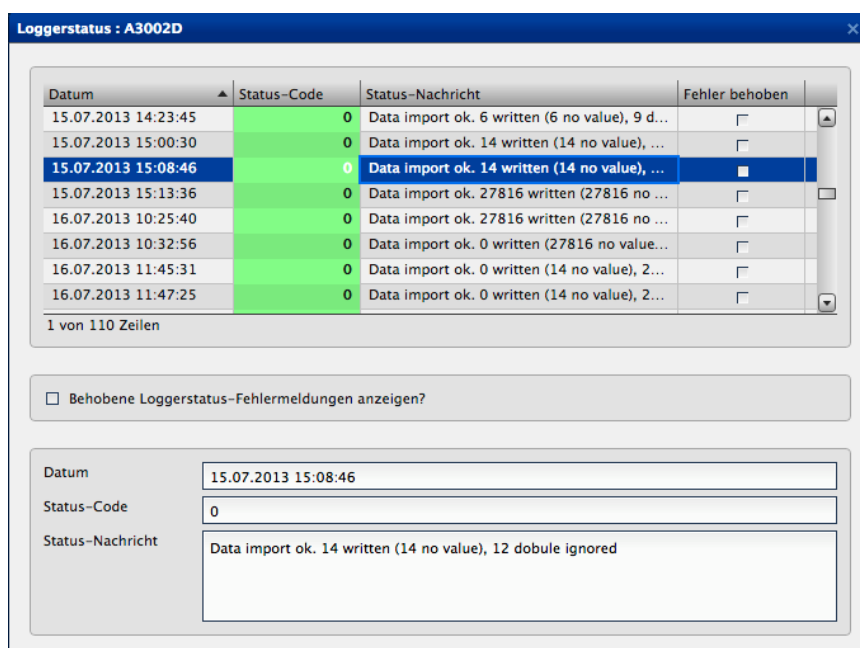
Loggerstatus : A3002D

| Datum | Status-Code | Status-Nachricht | Fehler behoben |
|---|---|---|---|
| 15.07.2013 14:23:45 | 0 | Data import ok. 6 written (6 no value), 9 d... | |
| 15.07.2013 15:00:30 | 0 | Data import ok. 14 written (14 no value), ... | |
| 15.07.2013 15:08:46 | 0 | Data import ok. 14 written (14 no value), ... | |
| 15.07.2013 15:13:36 | 0 | Data import ok. 27816 written (27816 no ... | |
| 16.07.2013 10:25:40 | 0 | Data import ok. 27816 written (27816 no ... | |
| 16.07.2013 10:32:56 | 0 | Data import ok. 0 written (27816 no value... | |
| 16.07.2013 11:45:31 | 0 | Data import ok. 0 written (14 no value), 2... | |
| 16.07.2013 11:47:25 | 0 | Data import ok. 0 written (14 no value), 2... | |

1 von 110 Zeilen

Behobene Loggerstatus-Fehlermeldungen anzeigen?

Datum
15.07.2013 15:08:46
Status-Code
0
Status-Nachricht
Data import ok. 14 written (14 no value), 12 dobule ignored